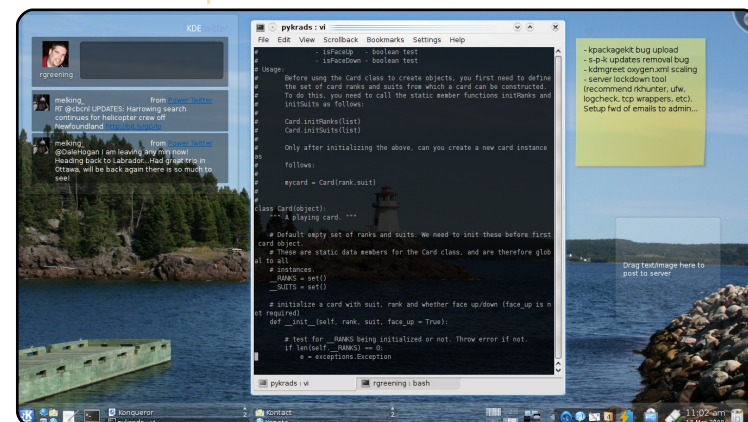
KDE

rgreening

melking_ from
RT @cbcnl: UPDATES: Harrowing search continues for helicopter crew off Newfoundland

melking_ from
@DaleHogan I am leaving any min now! Heading back to Labrador...Had great trip in Ottawa, will be back again there is so much to see!

pykrads : vi

File Edit View Scrollback Bookmarks Settings Help

#                - isFaceUp   - boolean test
#                - isFaceDown - boolean test
# Usage:
#       Before using the Card class to create objects, you first need to define
#       the set of card ranks and suits from which a card can be constructed.
#       To do this, you need to call the static member functions initRanks and
#       initSuits as follows:
#
#       Card.initRanks(list)
#       Card.initSuits(list)
#
#       Only after initializing the above, can you create a new card instance as
#       follows:
#
#       mycard = Card(rank,suit)
#

class Card(object):
    """ A playing card. """

    # Default empty set of ranks and suits. We need to init these before first card object.
    # These are static data members for the Card class, and are therefore global to all
    # instances.
    __RANKS = set()
    __SUITS = set()

    # initialize a card with suit, rank and whether face up/down (face_up is not required)
    def __init__(self, rank, suit, face_up = True):

        # test for __RANKS being initialized or not. Throw error if not.
        if len(self.__RANKS) == 0:
            e = exceptions.Exception

pykrads : vi    rgreening : bash

- kpackagekit bug upload
- s-p-k updates removal bug
- kdmgreet oxygen.xml scaling
- server lockdown tool (recommend rkhunter, ufw, logcheck, tcp wrappers, etc).
Setup fwd of emails to admin...

Drag text/image here to post to server

Konqueror
Kontact
11:02 am